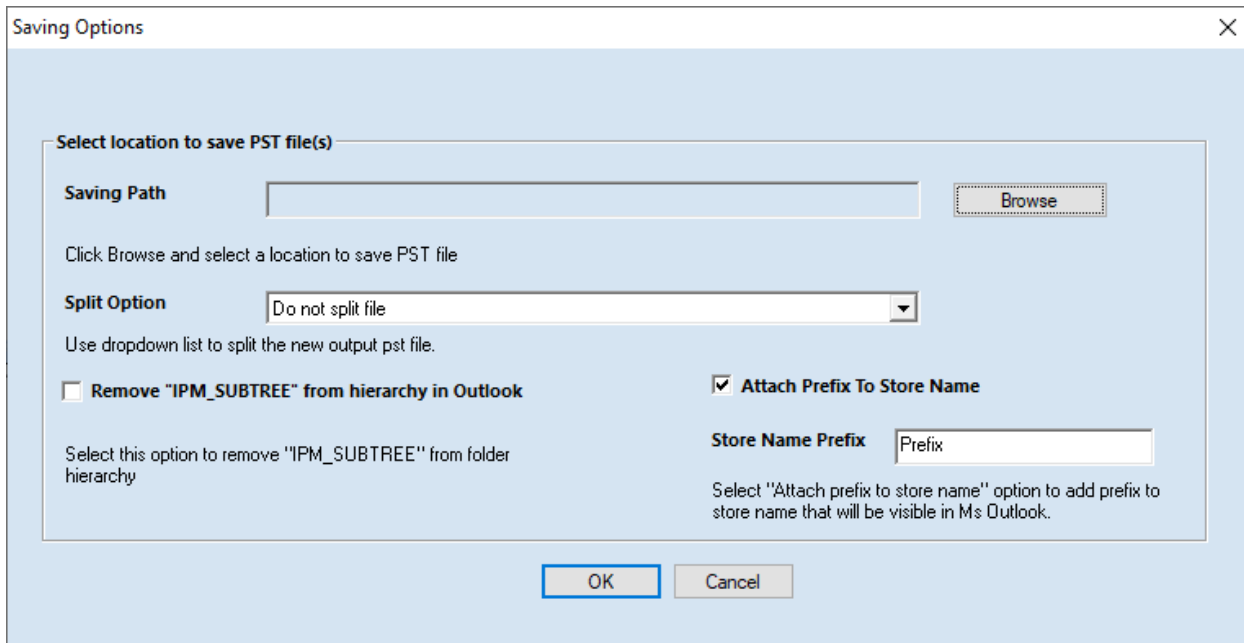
Saving Options

Select location to save PST file(s)

Saving Path

Browse

Click Browse and select a location to save PST file

Split Option

Do not split file

Use dropdown list to split the new output pst file.

Remove "IPM_SUBTREE" from hierarchy in Outlook

Select this option to remove "IPM_SUBTREE" from folder hierarchy

Attach Prefix To Store Name

Store Name Prefix

Prefix

Select "Attach prefix to store name" option to add prefix to store name that will be visible in Ms Outlook.

OK

Cancel